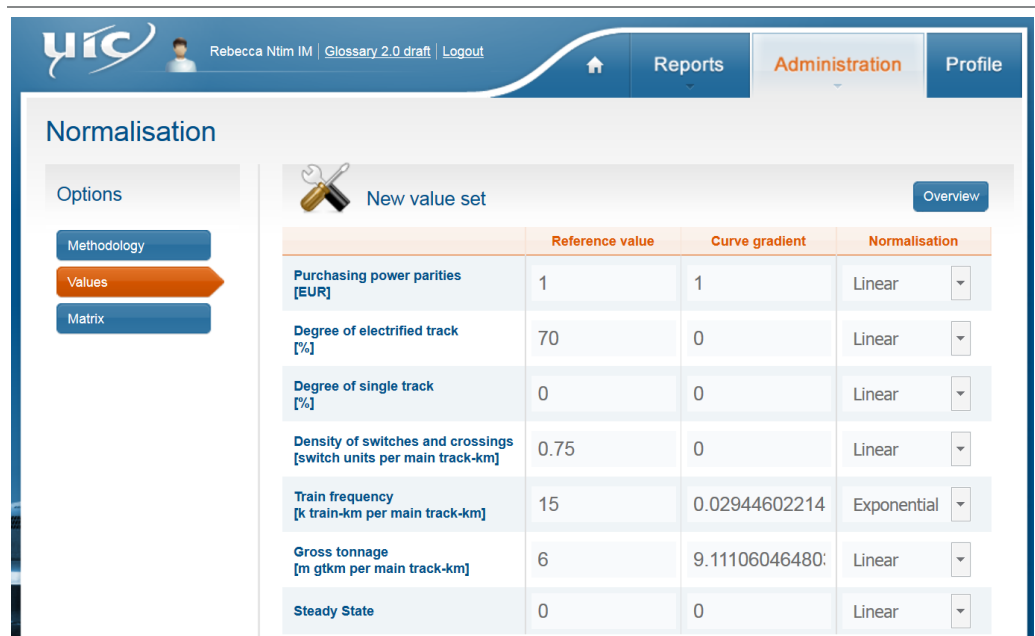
uic

Rebecca Ntim IM | Glossary 2.0 draft | Logout

Reports

Administration

Profile

Normalisation

Options

Methodology

Values

Matrix

New value set

Overview

| | Reference value | Curve gradient | Normalisation |
|---|---|---|---|
| Purchasing power parities [EUR] | 1 | 1 | Linear |
| Degree of electrified track [%] | 70 | 0 | Linear |
| Degree of single track [%] | 0 | 0 | Linear |
| Density of switches and crossings [switch units per main track-km] | 0.75 | 0 | Linear |
| Train frequency [k train-km per main track-km] | 15 | 0.02944602214 | Exponential |
| Gross tonnage [m gtkm per main track-km] | 6 | 9.11106046480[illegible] | Linear |
| Steady State | 0 | 0 | Linear |